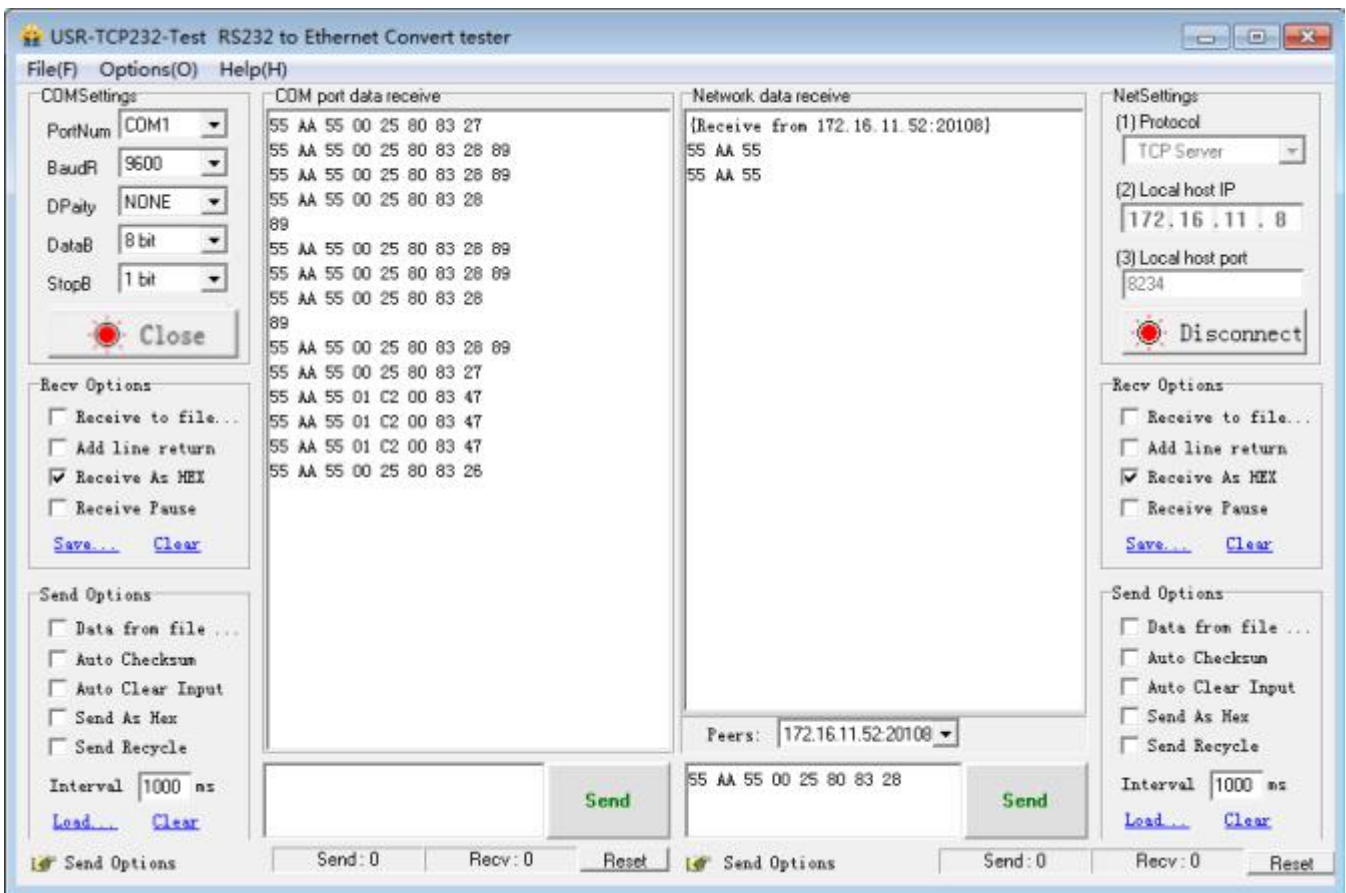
USR-TCP232-Test RS232 to Ethernet Convert tester

File(F) Options(O) Help(H)

COMSettings
PortNum COM1
BaudR 9600
DPaity NONE
DataB 8 bit
StopB 1 bit
Close

COM port data receive
55 AA 55 00 25 80 83 27
55 AA 55 00 25 80 83 28 89
55 AA 55 00 25 80 83 28 89
55 AA 55 00 25 80 83 28
89
55 AA 55 00 25 80 83 28 89
55 AA 55 00 25 80 83 28 89
55 AA 55 00 25 80 83 28
89
55 AA 55 00 25 80 83 28 89
55 AA 55 00 25 80 83 27
55 AA 55 01 C2 00 83 47
55 AA 55 01 C2 00 83 47
55 AA 55 01 C2 00 83 47
55 AA 55 00 25 80 83 26

Network data receive
[Receive from 172.16.11.52:20108]
55 AA 55
55 AA 55

NetSettings
(1) Protocol
TCP Server
(2) Local host IP
172 . 16 . 11 . 8
(3) Local host port
8234
Disconnect

Recv Options
Receive to file...
Add line return
Receive As HEX
Receive Pause
Save... Clear

Recv Options
Receive to file...
Add line return
Receive As HEX
Receive Pause
Save... Clear

Send Options
Data from file ...
Auto Checksum
Auto Clear Input
Send As Hex
Send Recycle
Interval 1000 ms
Load... Clear

Peers: 172.16.11.52:20108

Send

55 AA 55 00 25 80 83 28

Send

Send Options
Data from file ...
Auto Checksum
Auto Clear Input
Send As Hex
Send Recycle
Interval 1000 ms
Load... Clear

Send Options Send : 0 Recv : 0 Reset Send Options Send : 0 Recv : 0 Reset